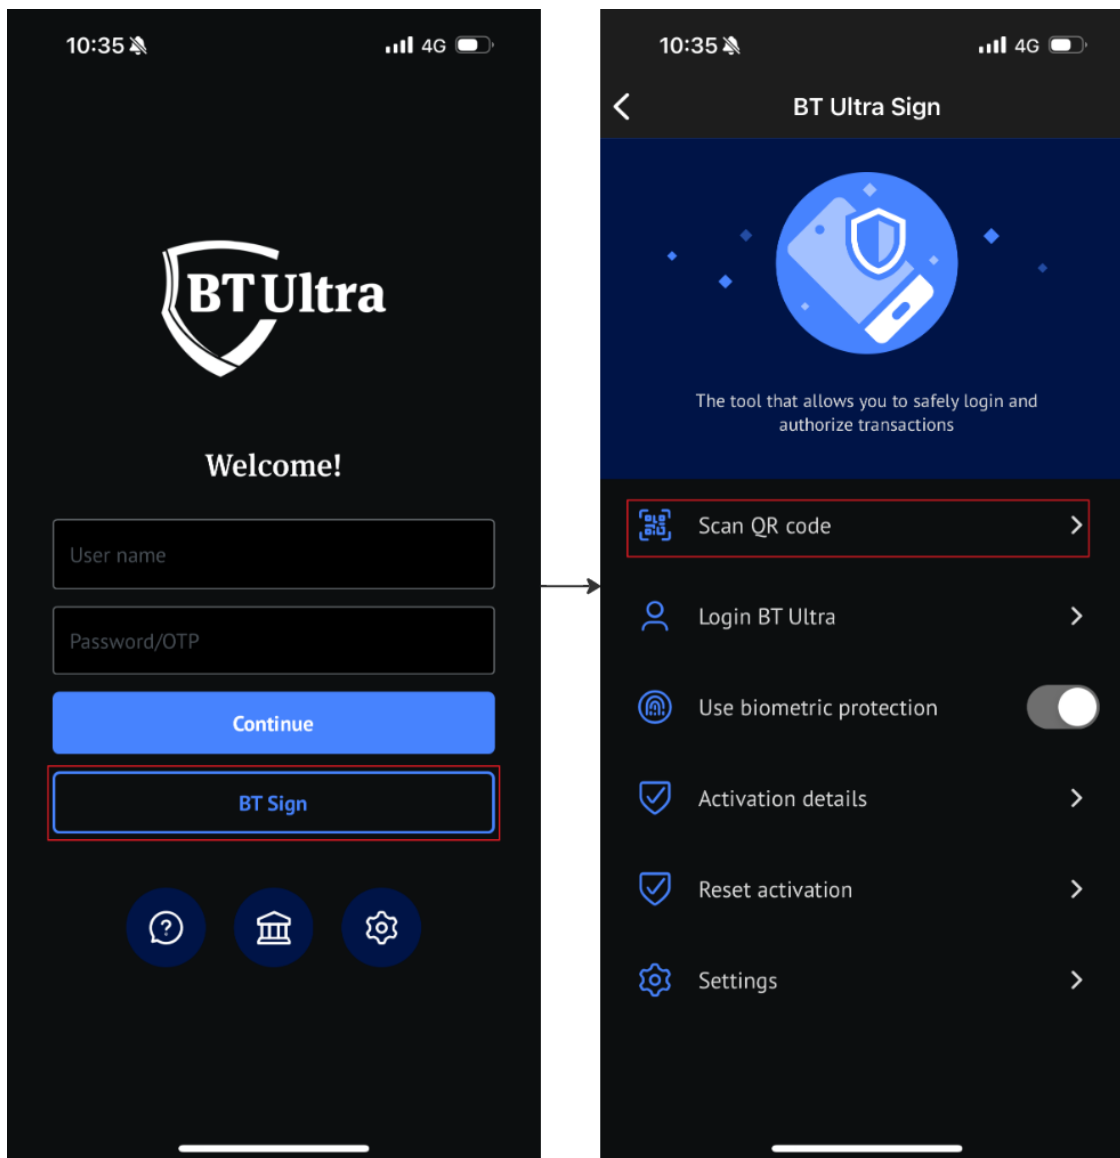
10:35 4G

BT Ultra

Welcome!

User name

Password/OTP

Continue

BT Sign

10:35 4G

BT Ultra Sign

The tool that allows you to safely login and authorize transactions

Scan QR code

Login BT Ultra

Use biometric protection

Activation details

Reset activation

Settings